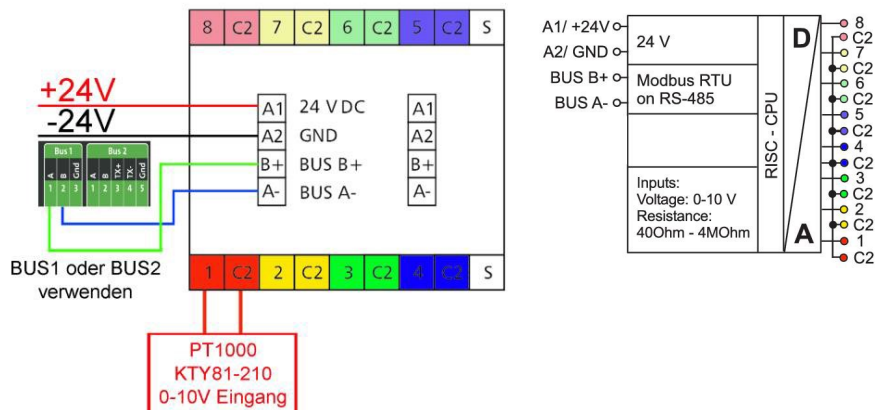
8 C2 7 C2 6 C2 5 C2 S

+24V
-24V

Bus 1
A B Gnd
1 2 3

Bus 2
A B TX+ TX- Gnd
1 2 3 4 5

A1 24 V DC A1
A2 GND A2
B+ BUS B+ B+
A- BUS A- A-

BUS1 oder BUS2 verwenden

1 C2 2 C2 3 C2 4 C2 S

PT1000
KTY81-210
0-10V Eingang

A1/ +24V
A2/ GND
BUS B+
BUS A-

24 V

Modbus RTU on RS-485

Inputs:
Voltage: 0-10 V
Resistance:
40Ohm - 4MOhm

RISC - CPU

D
A

8
C2
7
C2
6
C2
5
C2
4
C2
3
C2
2
C2
1
C2